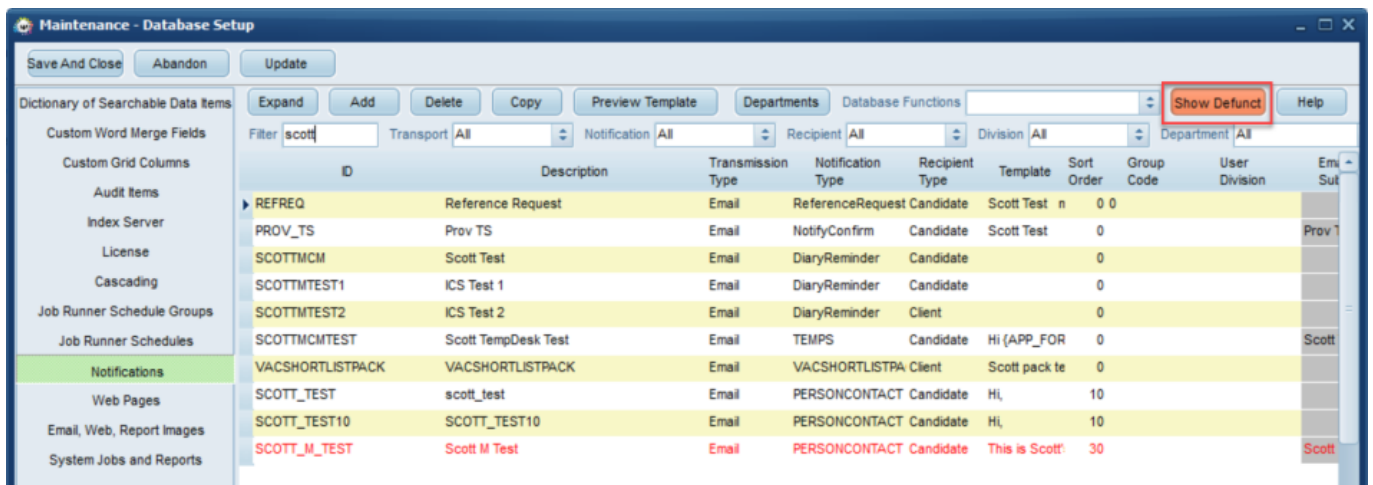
Maintenance - Database Setup

Save And Close | Abandon | Update

Dictionary of Searchable Data Items
Custom Word Merge Fields
Custom Grid Columns
Audit Items
Index Server
License
Cascading
Job Runner Schedule Groups
Job Runner Schedules
Notifications
Web Pages
Email, Web, Report Images
System Jobs and Reports

Expand | Add | Delete | Copy | Preview Template | Departments | Database Functions | Show Defunct | Help

Filter scott | Transport All | Notification All | Recipient All | Division All | Department All

| ID | Description | Transmission Type | Notification Type | Recipient Type | Template | Sort Order | Group Code | User Division | Em Sul |
|---|---|---|---|---|---|---|---|---|---|
| REFREQ | Reference Request | Email | ReferenceRequest | Candidate | Scott Test n | 0 0 | | | |
| PROV_TS | Prov TS | Email | NotifyConfirm | Candidate | Scott Test | 0 | | | Prov T |
| SCOTTMCM | Scott Test | Email | DiaryReminder | Candidate | | 0 | | | |
| SCOTTMTEST1 | ICS Test 1 | Email | DiaryReminder | Candidate | | 0 | | | |
| SCOTTMTEST2 | ICS Test 2 | Email | DiaryReminder | Client | | 0 | | | |
| SCOTTMCMTEST | Scott TempDesk Test | Email | TEMPS | Candidate | Hi {APP_FOR | 0 | | | Scott |
| VACSHORTLISTPACK | VACSHORTLISTPACK | Email | VACSHORTLISTPA | Client | Scott pack te | 0 | | | |
| SCOTT_TEST | scott_test | Email | PERSONCONTACT | Candidate | Hi, | 10 | | | |
| SCOTT_TEST10 | SCOTT_TEST10 | Email | PERSONCONTACT | Candidate | Hi, | 10 | | | |
| SCOTT_M_TEST | Scott M Test | Email | PERSONCONTACT | Candidate | This is Scott' | 30 | | | Scott |